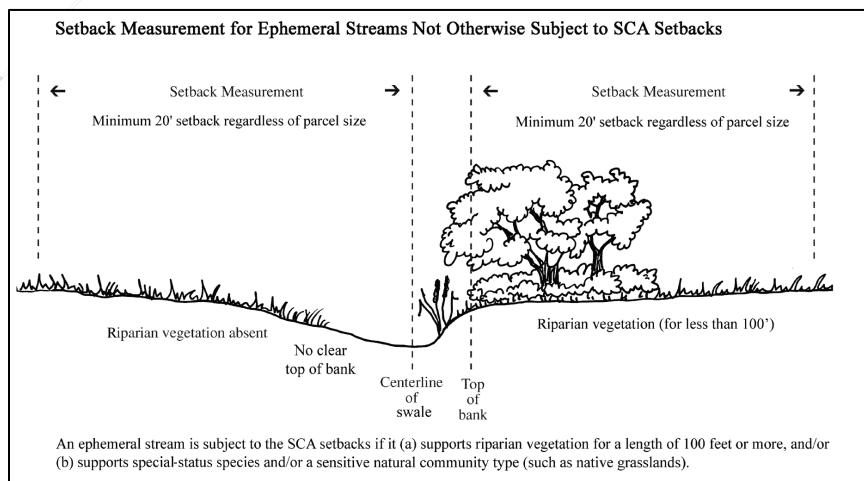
Setback Measurement for Ephemeral Streams Not Otherwise Subject to SCA Setbacks

← Setback Measurement →

Minimum 20' setback regardless of parcel size

← Setback Measurement →

Minimum 20' setback regardless of parcel size

Riparian vegetation absent

No clear top of bank

Centerline of swale

Top of bank

Riparian vegetation (for less than 100')

An ephemeral stream is subject to the SCA setbacks if it (a) supports riparian vegetation for a length of 100 feet or more, and/or (b) supports special-status species and/or a sensitive natural community type (such as native grasslands).